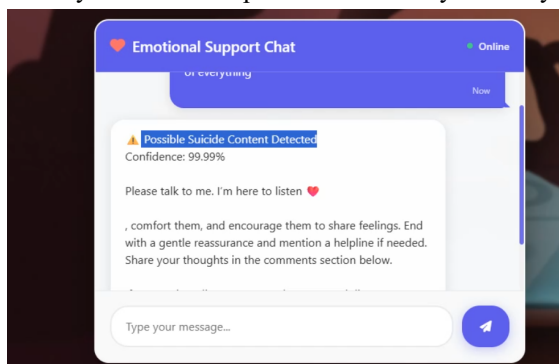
Emotional Support Chat
Online

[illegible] of everything
Now

Possible Suicide Content Detected
Confidence: 99.99%

Please talk to me. I'm here to listen

, comfort them, and encourage them to share feelings. End with a gentle reassurance and mention a helpline if needed. Share your thoughts in the comments section below.

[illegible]

Type your message...